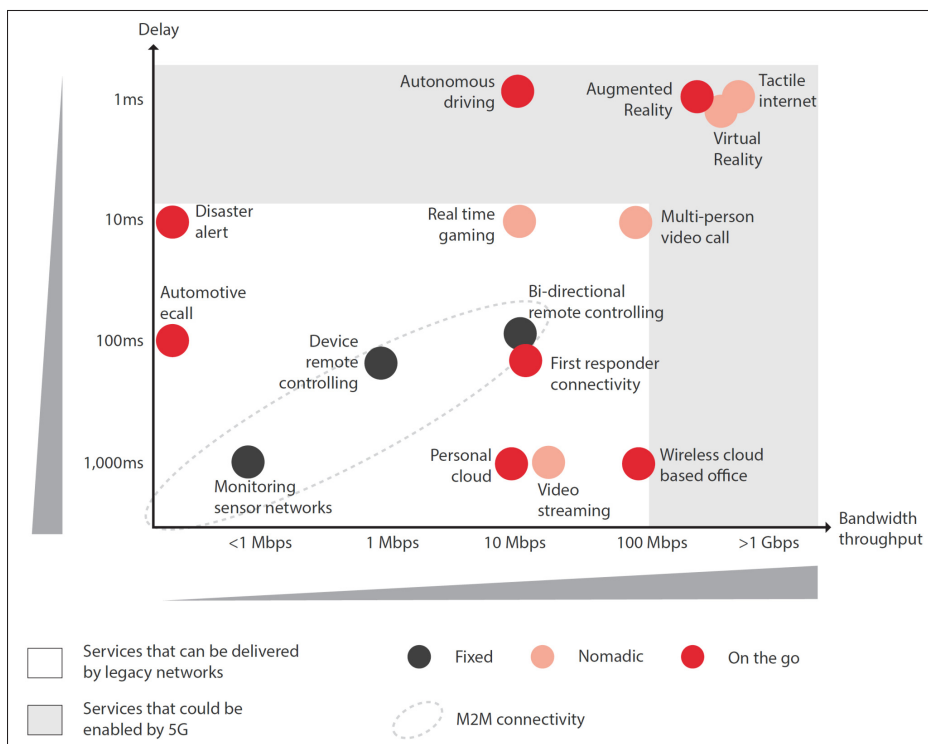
Delay

1ms

10ms

100ms

1,000ms

Autonomous driving

Augmented Reality

Tactile internet

Virtual Reality

Disaster alert

Real time gaming

Multi-person video call

Automotive ecall

Bi-directional remote controlling

Device remote controlling

First responder connectivity

Personal cloud

Wireless cloud based office

Monitoring sensor networks

Video streaming

<1 Mbps

1 Mbps

10 Mbps

100 Mbps

>1 Gbps

Bandwidth throughput

Services that can be delivered by legacy networks

Services that could be enabled by 5G

Fixed

Nomadic

On the go

M2M connectivity